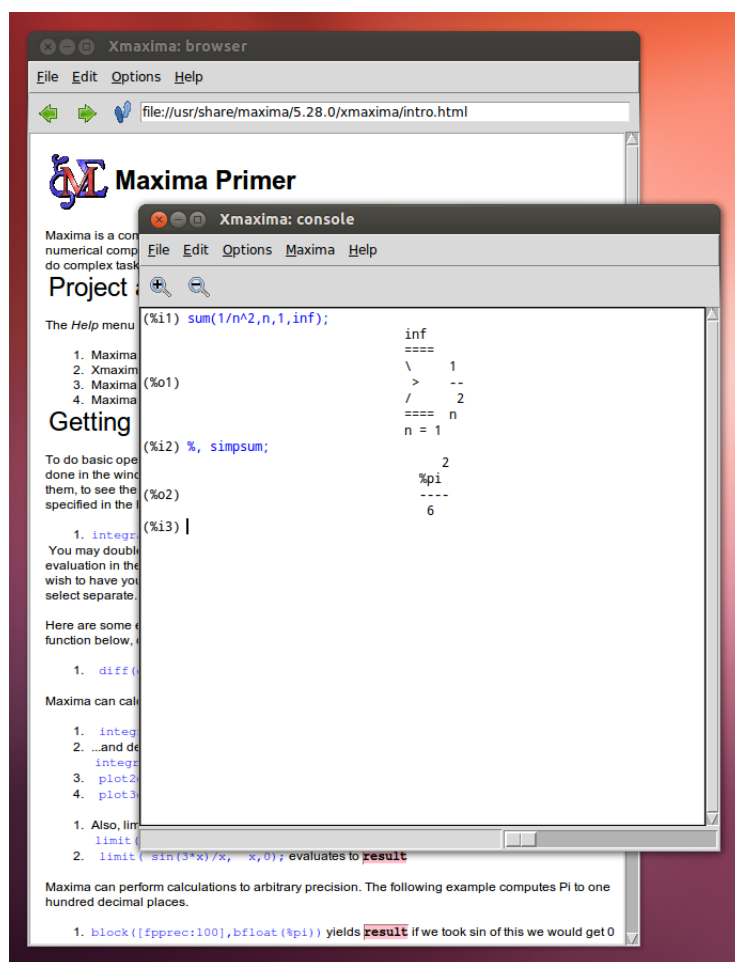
Xmaxima: browser

File Edit Options Help

file://usr/share/maxima/5.28.0/xmaxima/intro.html

Maxima Primer

Maxima is a com
numerical comp
do complex task

Project

The Help menu

1. Maxima
2. Xmaxim
3. Maxima
4. Maxima

Getting

To do basic ope
done in the wind
them, to see the
specified in the

1. integr
You may double
evaluation in the
wish to have you
select separate.

Here are some
function below,

1. diff(

Maxima can calc

1. integ
2. ...and de
integr
3. plot2
4. plot3

1. Also, lim
limit(
2. limit( sin(3*x)/x, x,0); evaluates to result

Maxima can perform calculations to arbitrary precision. The following example computes Pi to one hundred decimal places.

1. block([fpprec:100],bfloat(%pi)) yields result if we took sin of this we would get 0

Xmaxima: console

File Edit Options Maxima Help

(%i1) sum(1/n^2,n,1,inf);
inf
====
\ 1
 > --
/ 2
==== n
n = 1
(%o1)

(%i2) %, simpsum;
2
%pi
----
6
(%o2)

(%i3)